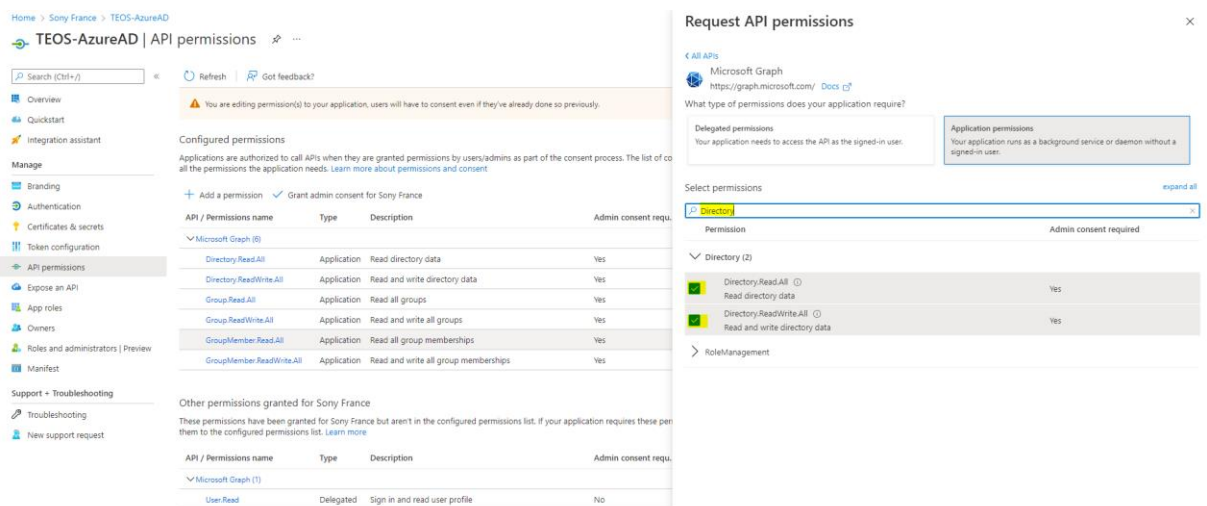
Home > Sony France > TEOS-AzureAD

TEOS-AzureAD | API permissions

Search (Ctrl+/)

Overview
Quickstart
Integration assistant
Manage
Branding
Authentication
Certificates & secrets
Token configuration
API permissions
Expose an API
App roles
Owners
Roles and administrators | Preview
Manifest
Support + Troubleshooting
Troubleshooting
New support request

Refresh | Got feedback?

You are editing permission(s) to your application, users will have to consent even if they've already done so previously.

Configured permissions

Applications are authorized to call APIs when they are granted permissions by users/admins as part of the consent process. The list of co all the permissions the application needs. Learn more about permissions and consent

+ Add a permission ✓ Grant admin consent for Sony France

| API / Permissions name | Type | Description | Admin consent requ. |
|---|---|---|---|
| Microsoft Graph (6) | | | |
| Directory.Read.All | Application | Read directory data | Yes |
| Directory.ReadWrite.All | Application | Read and write directory data | Yes |
| Group.Read.All | Application | Read all groups | Yes |
| Group.ReadWrite.All | Application | Read and write all groups | Yes |
| GroupMember.Read.All | Application | Read all group memberships | Yes |
| GroupMember.ReadWrite.All | Application | Read and write all group memberships | Yes |

Other permissions granted for Sony France

These permissions have been granted for Sony France but aren't in the configured permissions list. If your application requires these per them to the configured permissions list. Learn more

| API / Permissions name | Type | Description | Admin consent requ. |
|---|---|---|---|
| Microsoft Graph (1) | | | |
| User.Read | Delegated | Sign in and read user profile | No |

Request API permissions

< All APIs

Microsoft Graph
https://graph.microsoft.com/ Docs

What type of permissions does your application require?

Delegated permissions
Your application needs to access the API as the signed-in user.

Application permissions
Your application runs as a background service or daemon without a signed-in user.

Select permissions

expand all

Directory

| Permission | Admin consent required |
|---|---|
| Directory (2) | |
| Directory.Read.All ⓘ Read directory data | Yes |
| Directory.ReadWrite.All ⓘ Read and write directory data | Yes |
| RoleManagement | |